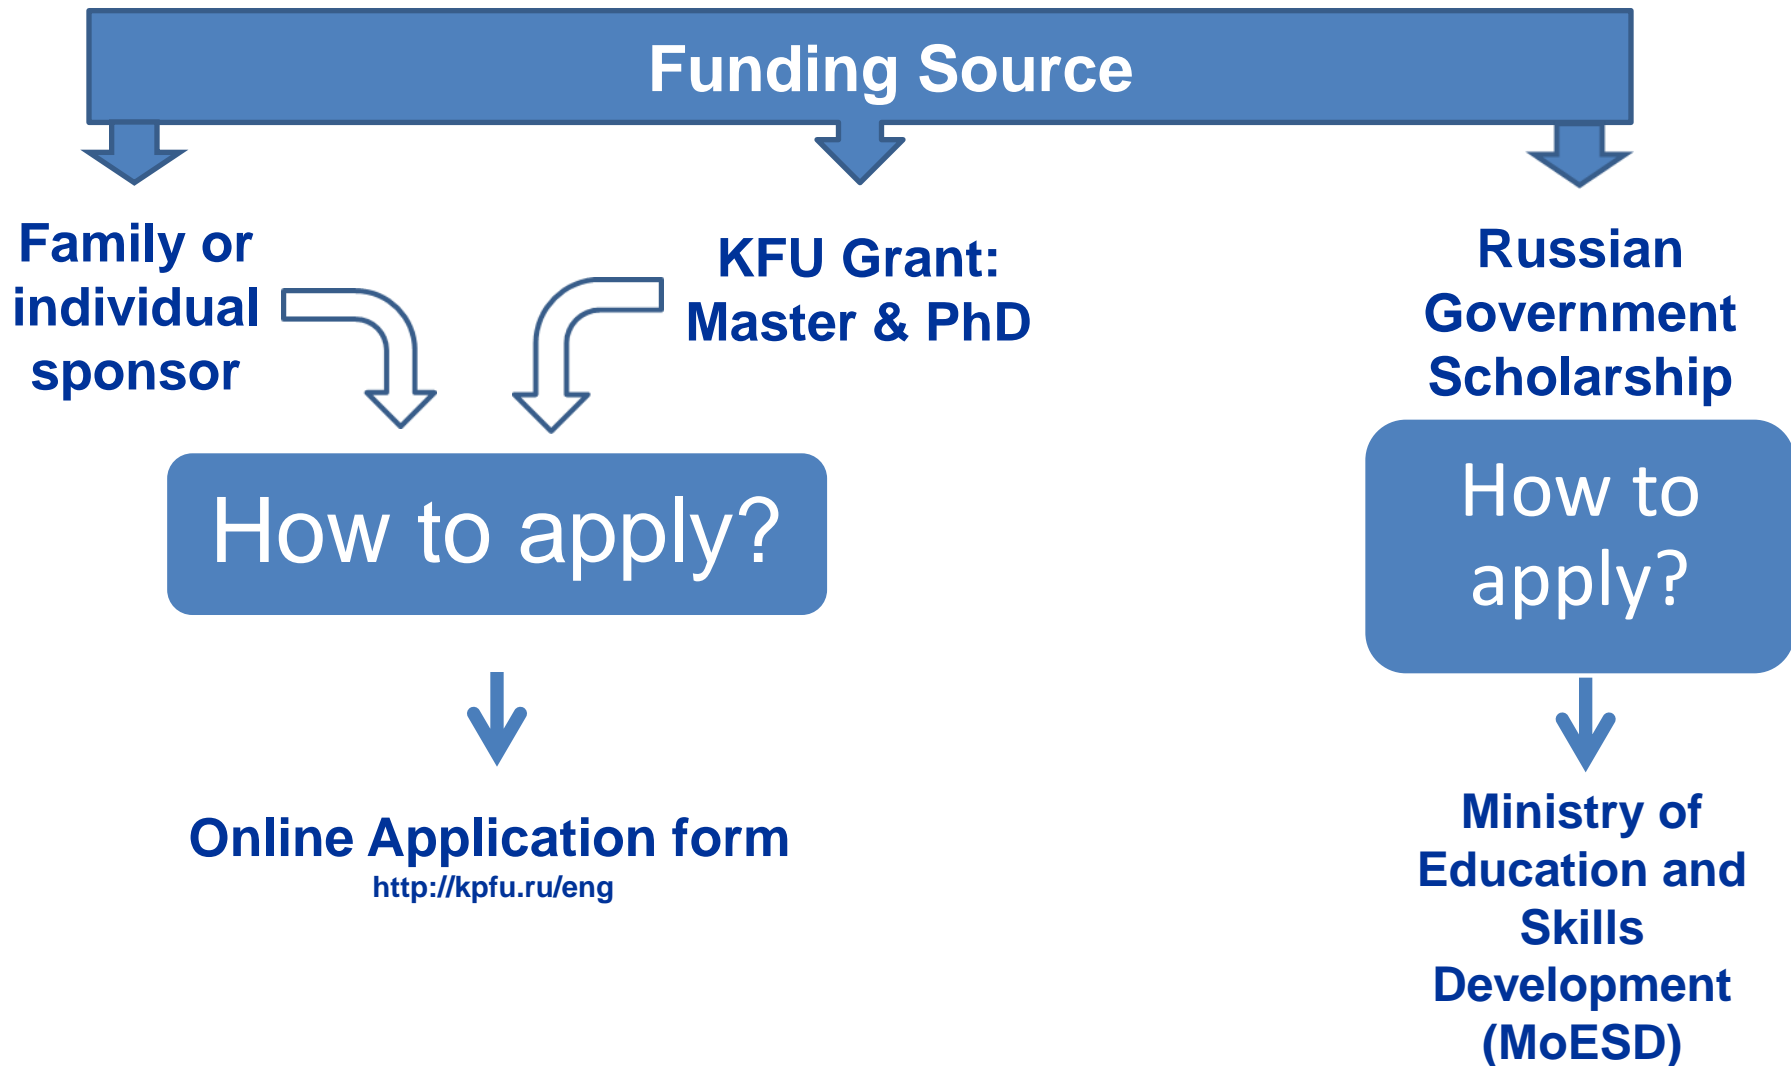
Funding Source

Family or individual sponsor

KFU Grant: Master & PhD

Russian Government Scholarship

How to apply?

How to apply?

Online Application form
http://kpfu.ru/eng

Ministry of Education and Skills Development (MoESD)